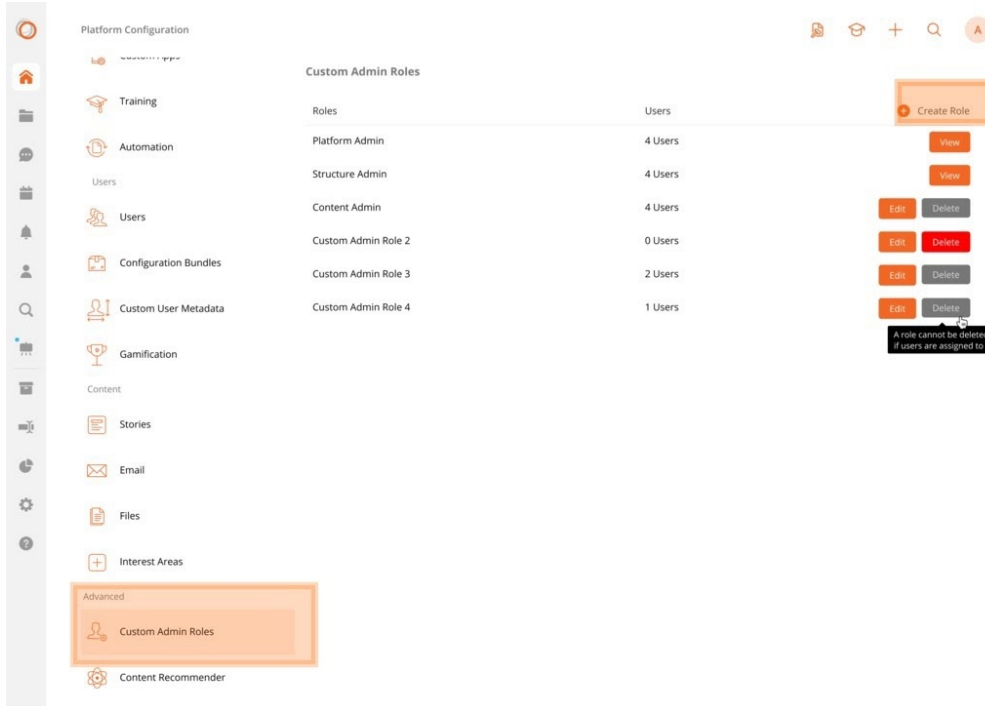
Platform Configuration

A

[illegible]

Training

Automation

Users

Users

Configuration Bundles

Custom User Metadata

Gamification

Content

Stories

Email

Files

Interest Areas

Advanced

Custom Admin Roles

Content Recommender

Custom Admin Roles

Create Role

| Roles | Users | |
|---|---|---|
| Platform Admin | 4 Users | View |
| Structure Admin | 4 Users | View |
| Content Admin | 4 Users | Edit Delete |
| Custom Admin Role 2 | 0 Users | Edit Delete |
| Custom Admin Role 3 | 2 Users | Edit Delete |
| Custom Admin Role 4 | 1 Users | Edit Delete |

A role cannot be delete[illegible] if users are assigned to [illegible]